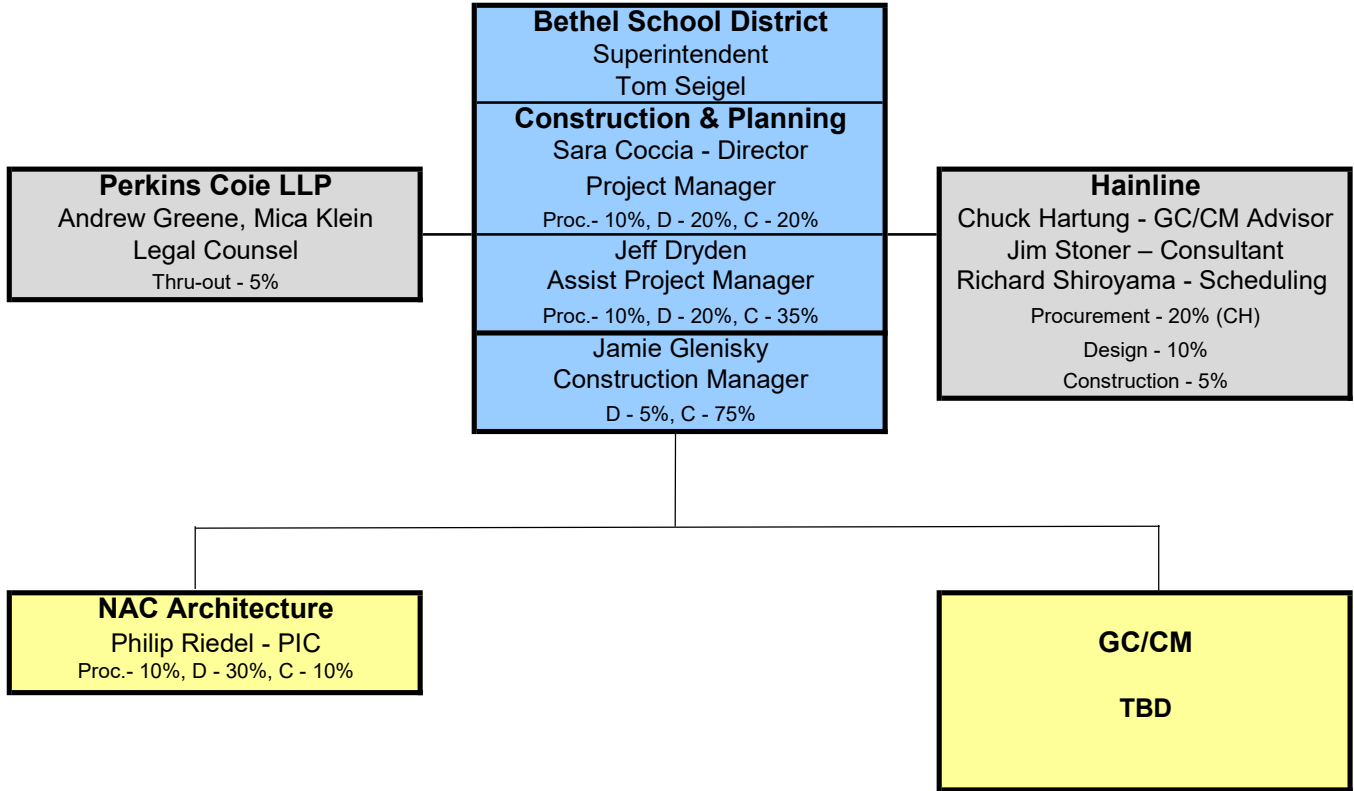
Bethel School District
Superintendent
Tom Seigel

Construction & Planning
Sara Coccia - Director
Project Manager
Proc.- 10%, D - 20%, C - 20%

Jeff Dryden
Assist Project Manager
Proc.- 10%, D - 20%, C - 35%

Jamie Glenisky
Construction Manager
D - 5%, C - 75%

Perkins Coie LLP
Andrew Greene, Mica Klein
Legal Counsel
Thru-out - 5%

Hainline
Chuck Hartung - GC/CM Advisor
Jim Stoner – Consultant
Richard Shiroyama - Scheduling
Procurement - 20% (CH)
Design - 10%
Construction - 5%

NAC Architecture
Philip Riedel - PIC
Proc.- 10%, D - 30%, C - 10%

GC/CM

TBD